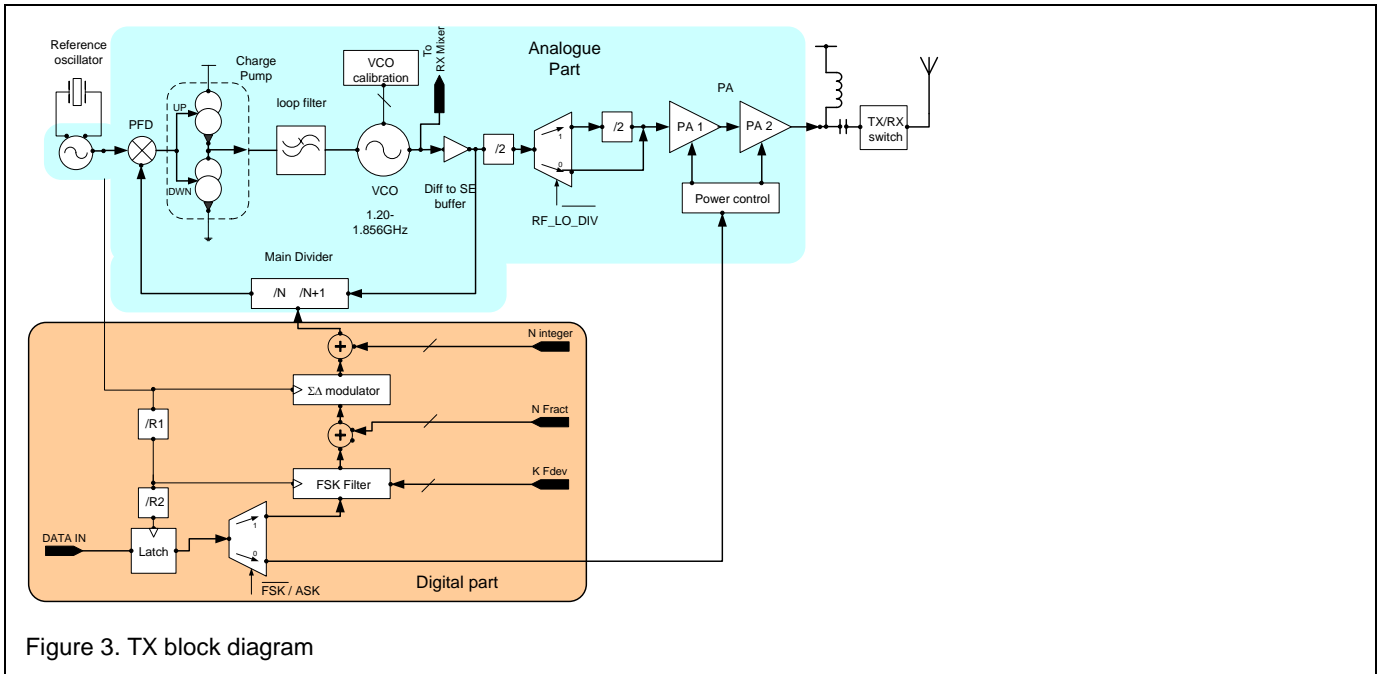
Reference oscillator

Charge Pump

UP

IDWN

PFD

loop filter

VCO calibration

To RX Mixer

Analogue Part

VCO

1.20-1.856GHz

Diff to SE buffer

/2

1

0

RF_LO_DIV

/2

PA

PA 1

PA 2

TX/RX switch

Power control

Main Divider

/N /N+1

N integer

$\Sigma\Delta$ modulator

N Fract

/R1

/R2

FSK Filter

K Fdev

DATA IN

Latch

1

0

$\overline{FSK}$ / ASK

Digital part

Figure 3. TX block diagram